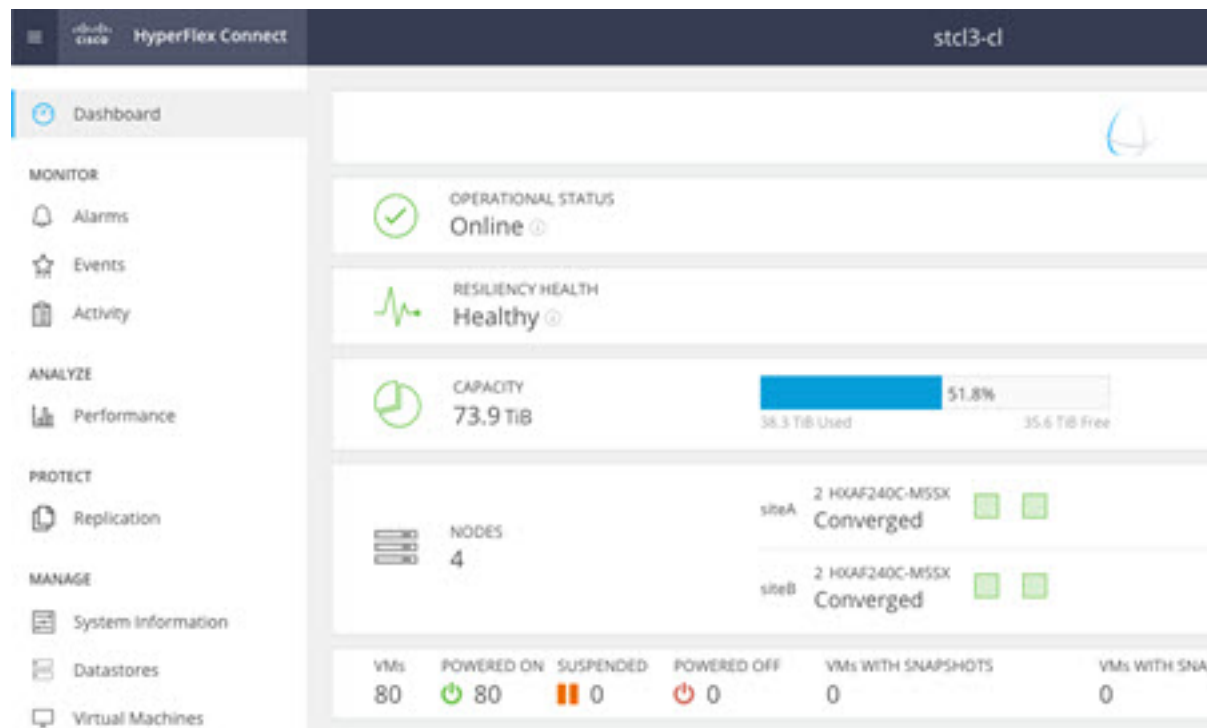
cisco HyperFlex Connect

stcl3-cl

Dashboard

MONITOR

Alarms

Events

Activity

ANALYZE

Performance

PROTECT

Replication

MANAGE

System Information

Datastores

Virtual Machines

OPERATIONAL STATUS
Online

RESILIENCY HEALTH
Healthy

CAPACITY
73.9 TiB

51.8%

38.3 TiB Used

35.6 TiB Free

NODES
4

siteA 2 HXAF240C-M5SX
Converged

siteB 2 HXAF240C-M5SX
Converged

VMs
80

POWERED ON
80

SUSPENDED
0

POWERED OFF
0

VMs WITH SNAPSHOTS
0

VMs WITH SNA
0